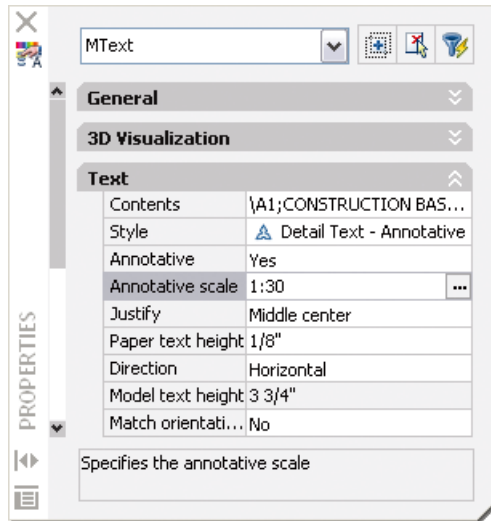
MText

General

3D Visualization

Text

| | |
|---|---|
| Contents | \A1;CONSTRUCTION BAS... |
| Style | Detail Text - Annotative |
| Annotative | Yes |
| Annotative scale | 1:30 |
| Justify | Middle center |
| Paper text height | 1/8" |
| Direction | Horizontal |
| Model text height | 3 3/4" |
| Match orientati... | No |

Specifies the annotative scale

PROPERTIES